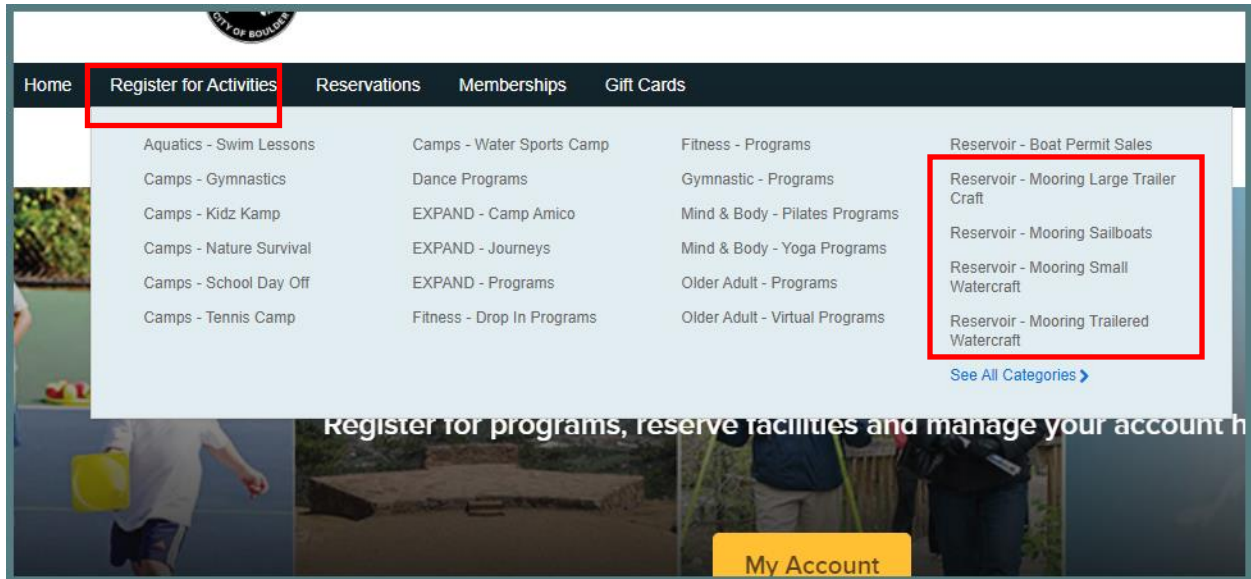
CITY OF BOULDER

Home Register for Activities Reservations Memberships Gift Cards

Aquatics - Swim Lessons
Camps - Gymnastics
Camps - Kidz Kamp
Camps - Nature Survival
Camps - School Day Off
Camps - Tennis Camp

Camps - Water Sports Camp
Dance Programs
EXPAND - Camp Amico
EXPAND - Journeys
EXPAND - Programs
Fitness - Drop In Programs

Fitness - Programs
Gymnastic - Programs
Mind & Body - Pilates Programs
Mind & Body - Yoga Programs
Older Adult - Programs
Older Adult - Virtual Programs

Reservoir - Boat Permit Sales
Reservoir - Mooring Large Trailer Craft
Reservoir - Mooring Sailboats
Reservoir - Mooring Small Watercraft
Reservoir - Mooring Trailered Watercraft
See All Categories

Register for programs, reserve facilities and manage your account h

My Account